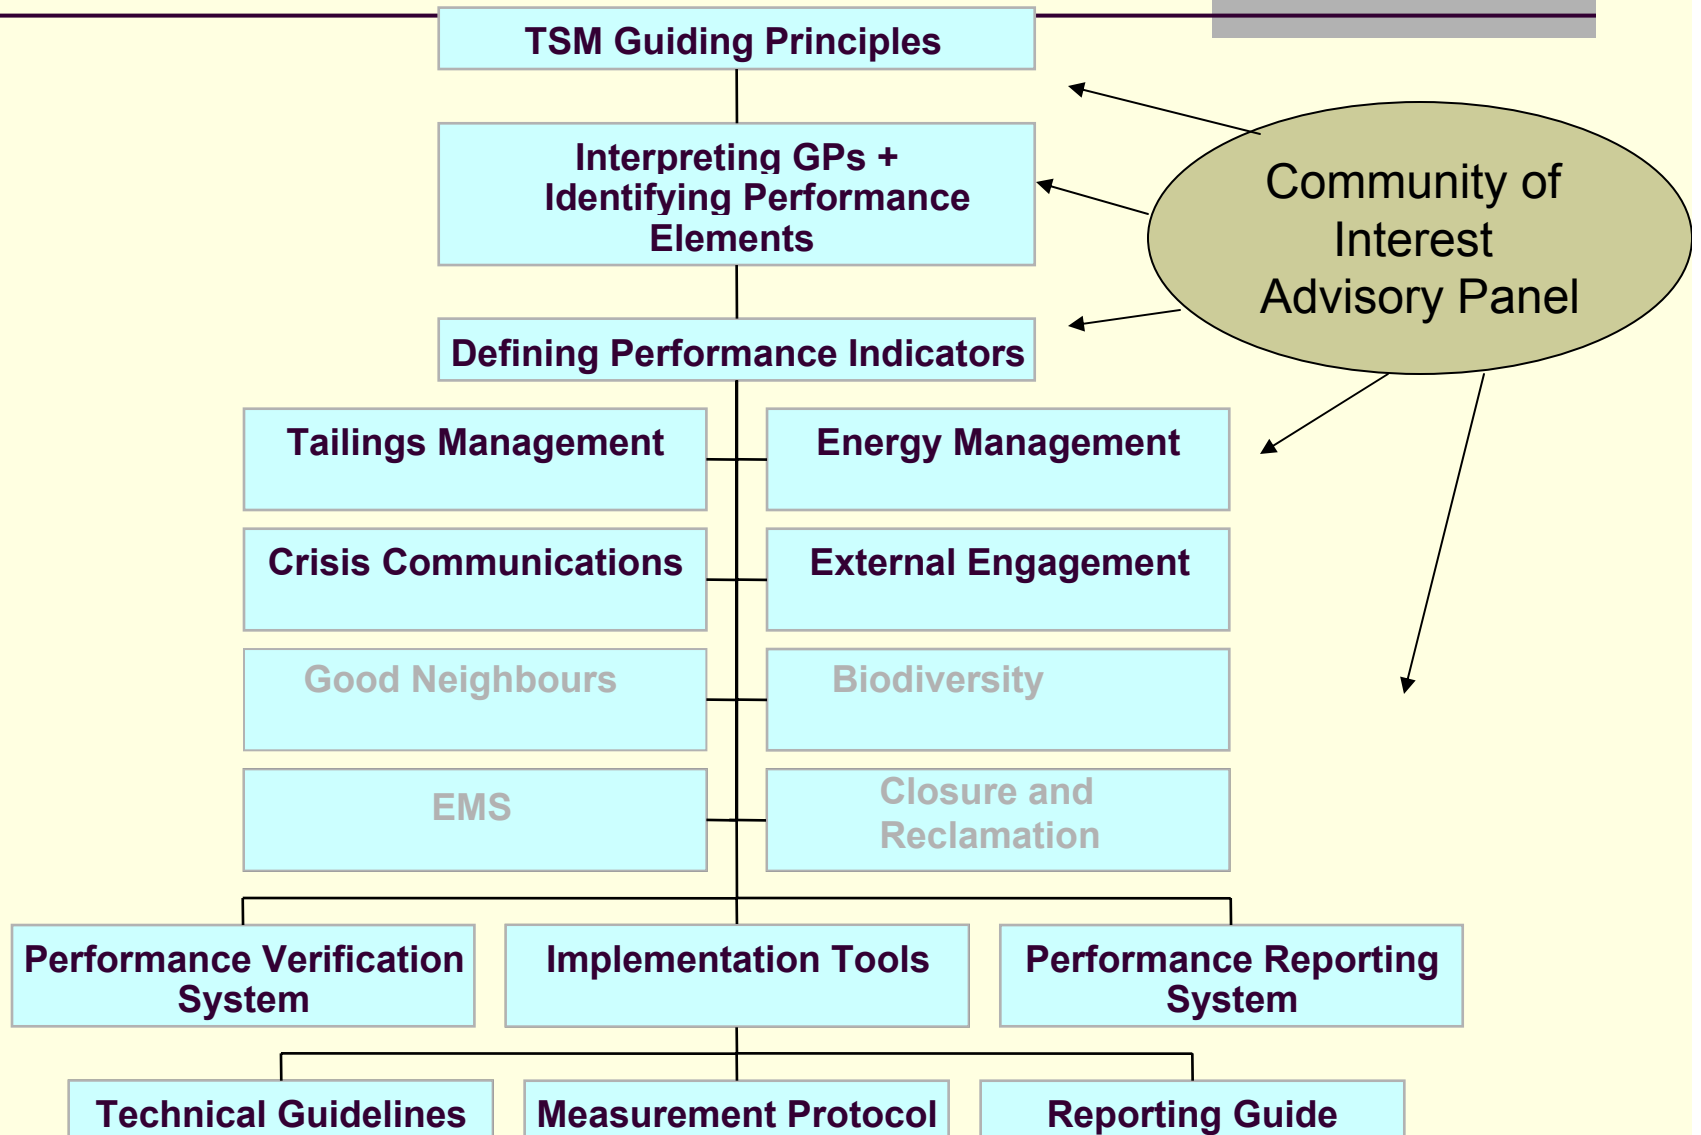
TSM Guiding Principles

Interpreting GPs + Identifying Performance Elements

Defining Performance Indicators

Community of Interest Advisory Panel

Tailings Management

Energy Management

Crisis Communications

External Engagement

Good Neighbours

Biodiversity

EMS

Closure and Reclamation

Performance Verification System

Implementation Tools

Performance Reporting System

Technical Guidelines

Measurement Protocol

Reporting Guide